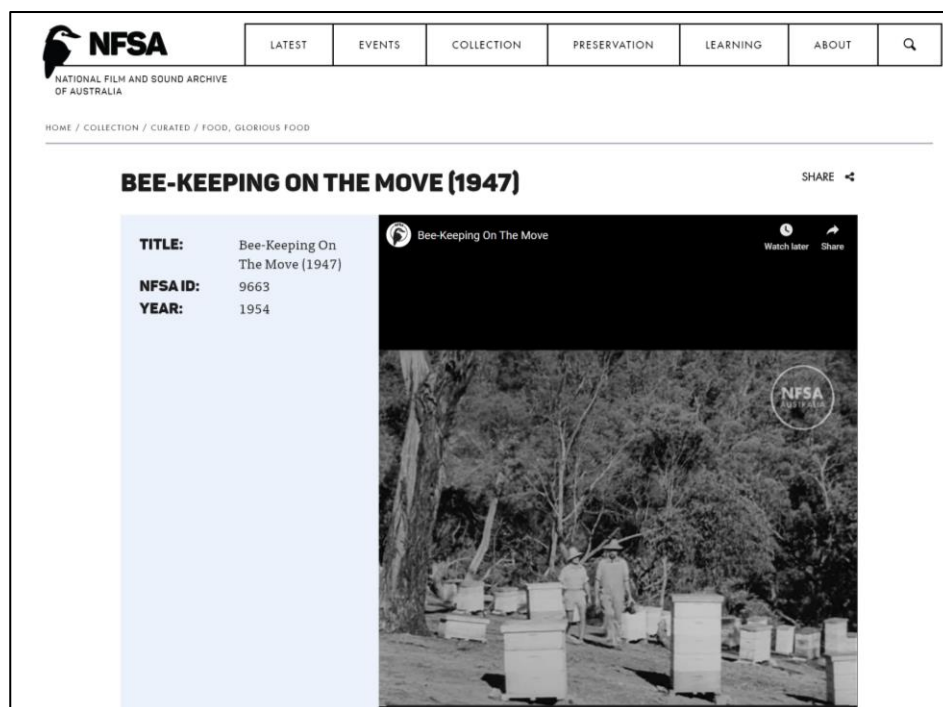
NFSA
NATIONAL FILM AND SOUND ARCHIVE OF AUSTRALIA

LATEST | EVENTS | COLLECTION | PRESERVATION | LEARNING | ABOUT

HOME / COLLECTION / CURATED / FOOD, GLORIOUS FOOD

BEE-KEEPING ON THE MOVE (1947)

SHARE

TITLE: Bee-Keeping On The Move (1947)
NFSA ID: 9663
YEAR: 1954

Bee-Keeping On The Move

Watch later

Share

NFSA
AUSTRALIA